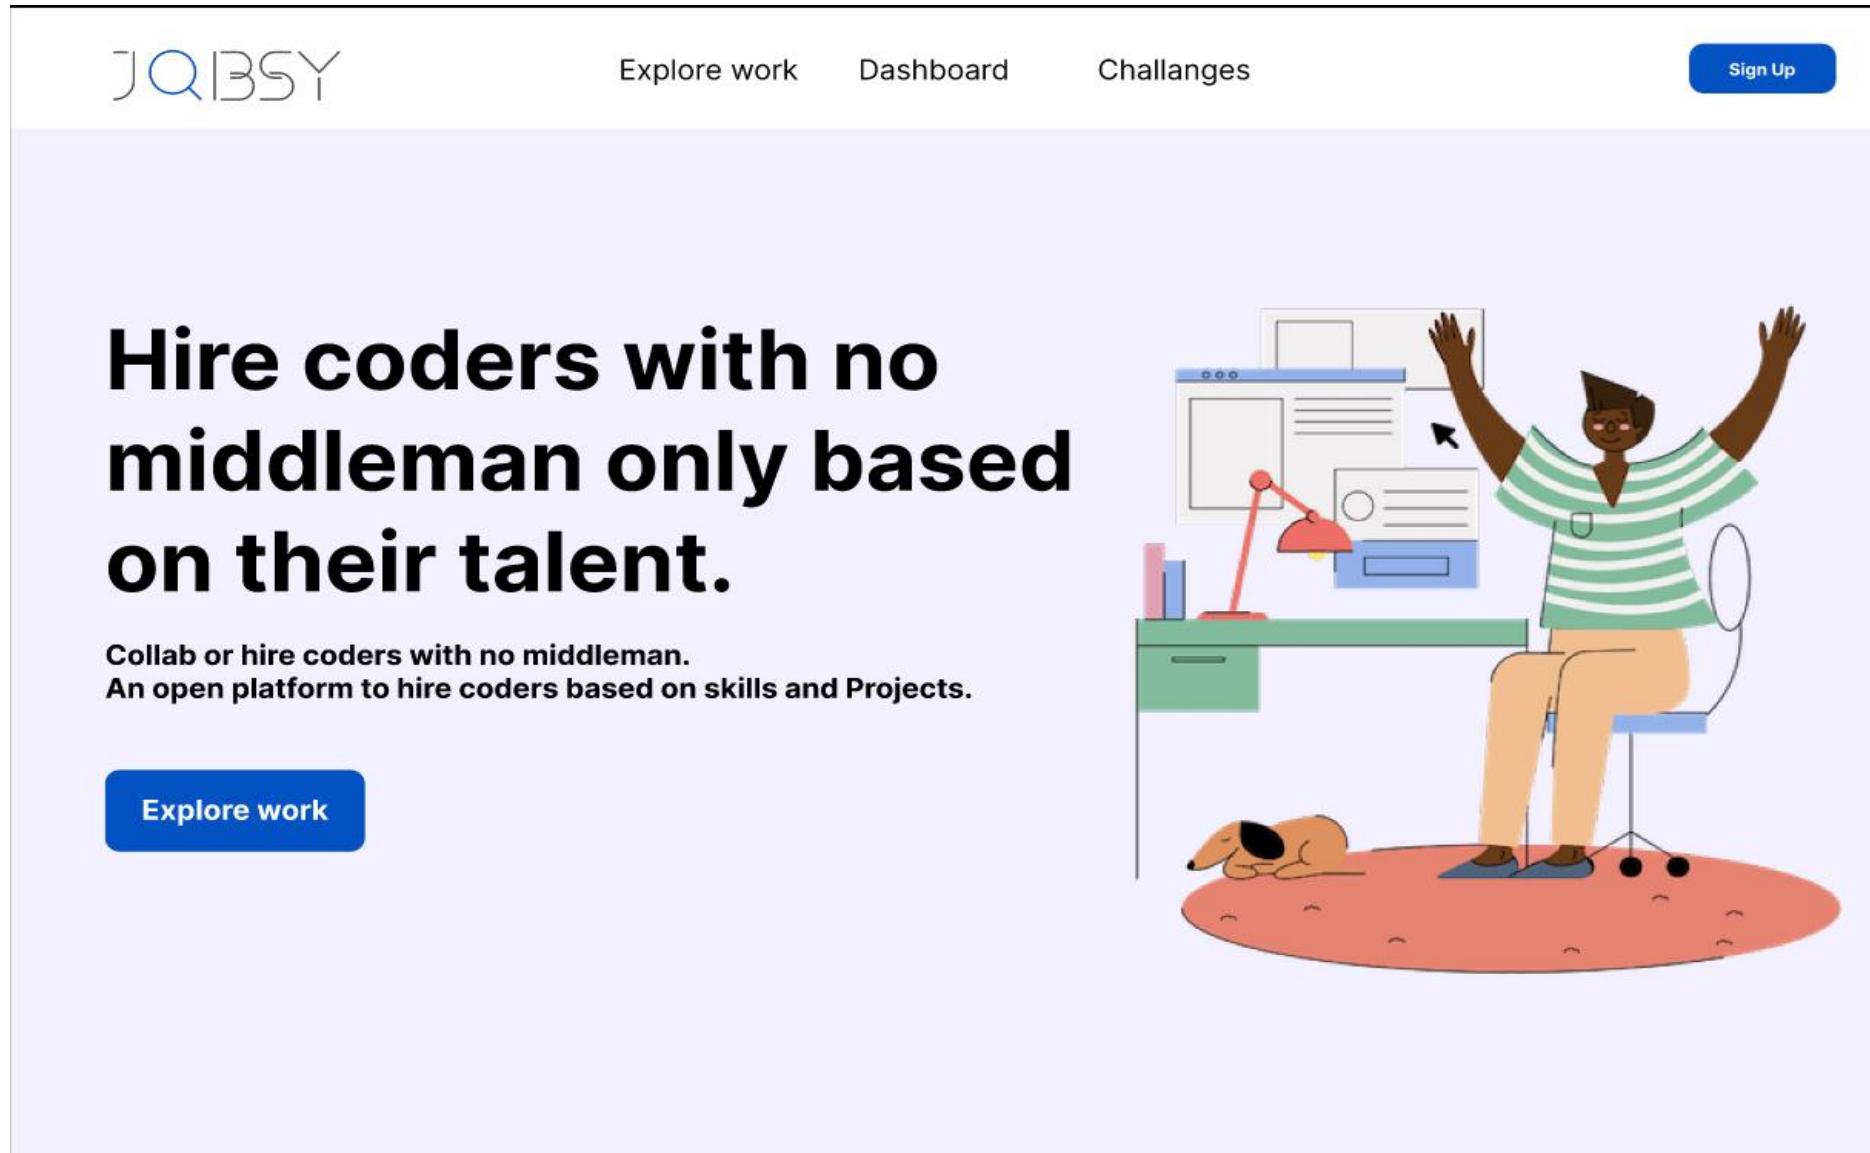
JQBSY

Explore work Dashboard Challanges

Sign Up

Hire coders with no middleman only based on their talent.

Collab or hire coders with no middleman.
An open platform to hire coders based on skills and Projects.

Explore work